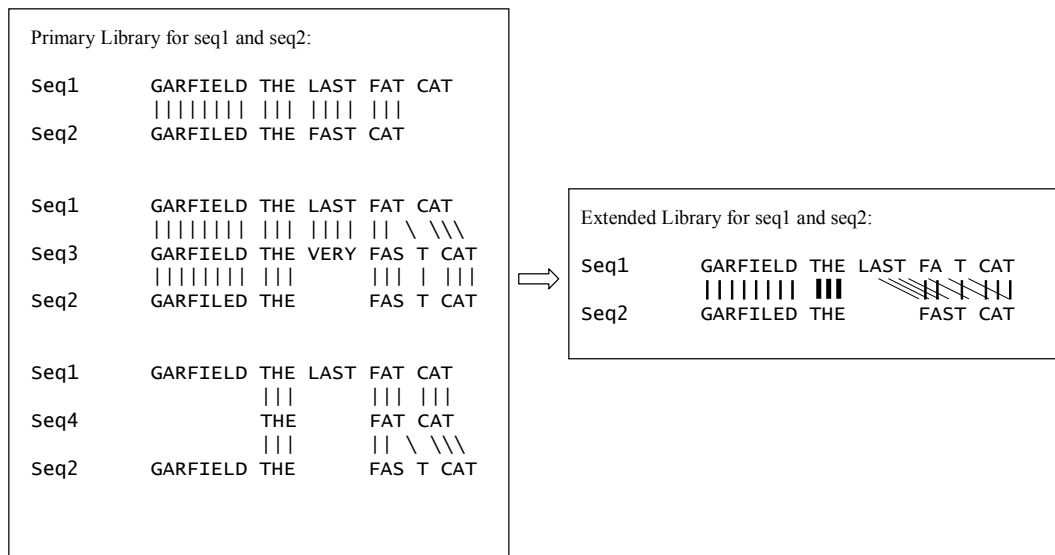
Primary Library for seq1 and seq2:

Seq1 GARFIELD THE LAST FAT CAT
|||||||| ||| |||| |||
Seq2 GARFILED THE FAST CAT

Seq1 GARFIELD THE LAST FAT CAT
|||||||| ||| |||| || \ \\\
Seq3 GARFIELD THE VERY FAS T CAT
|||||||| ||| ||| | |||
Seq2 GARFILED THE FAS T CAT

Seq1 GARFIELD THE LAST FAT CAT
||| ||| |||
Seq4 THE FAT CAT
||| || \ \\\
Seq2 GARFIELD THE FAS T CAT

Extended Library for seq1 and seq2:

Seq1 GARFIELD THE LAST FA T CAT
|||||||| |||
Seq2 GARFILED THE FAST CAT